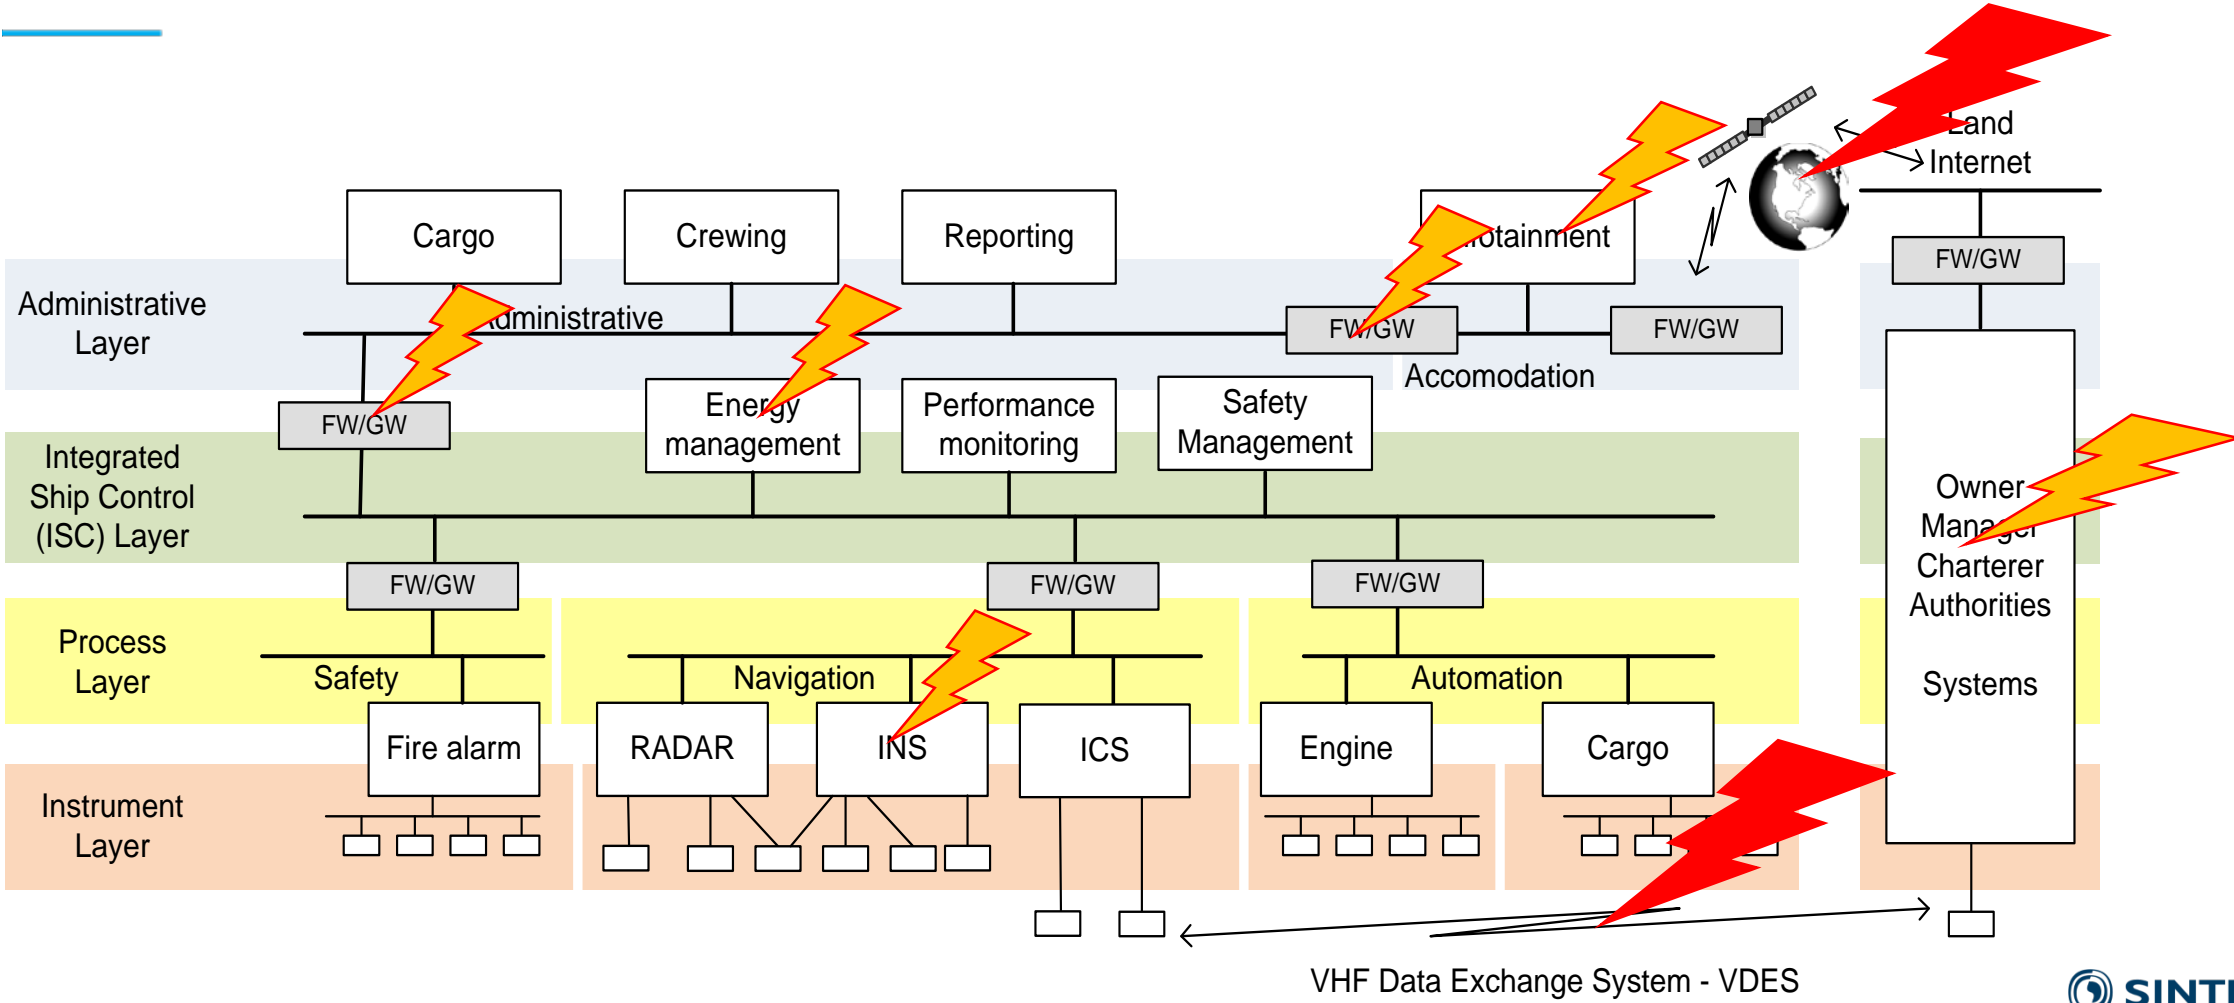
Land
Internet

Cargo
Crewing
Reporting
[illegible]otainment

Administrative Layer
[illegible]dministrative
FW/GW
FW/GW
Accomodation
FW/GW

FW/GW
Energy management
Performance monitoring
Safety Management

Integrated Ship Control (ISC) Layer

FW/GW
FW/GW
FW/GW

Owner
Mana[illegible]
Charterer
Authorities

Systems

Process Layer
Safety
Navigation
Automation

Fire alarm
RADAR
INS
ICS
Engine
Cargo

Instrument Layer

VHF Data Exchange System - VDES

SINT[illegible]